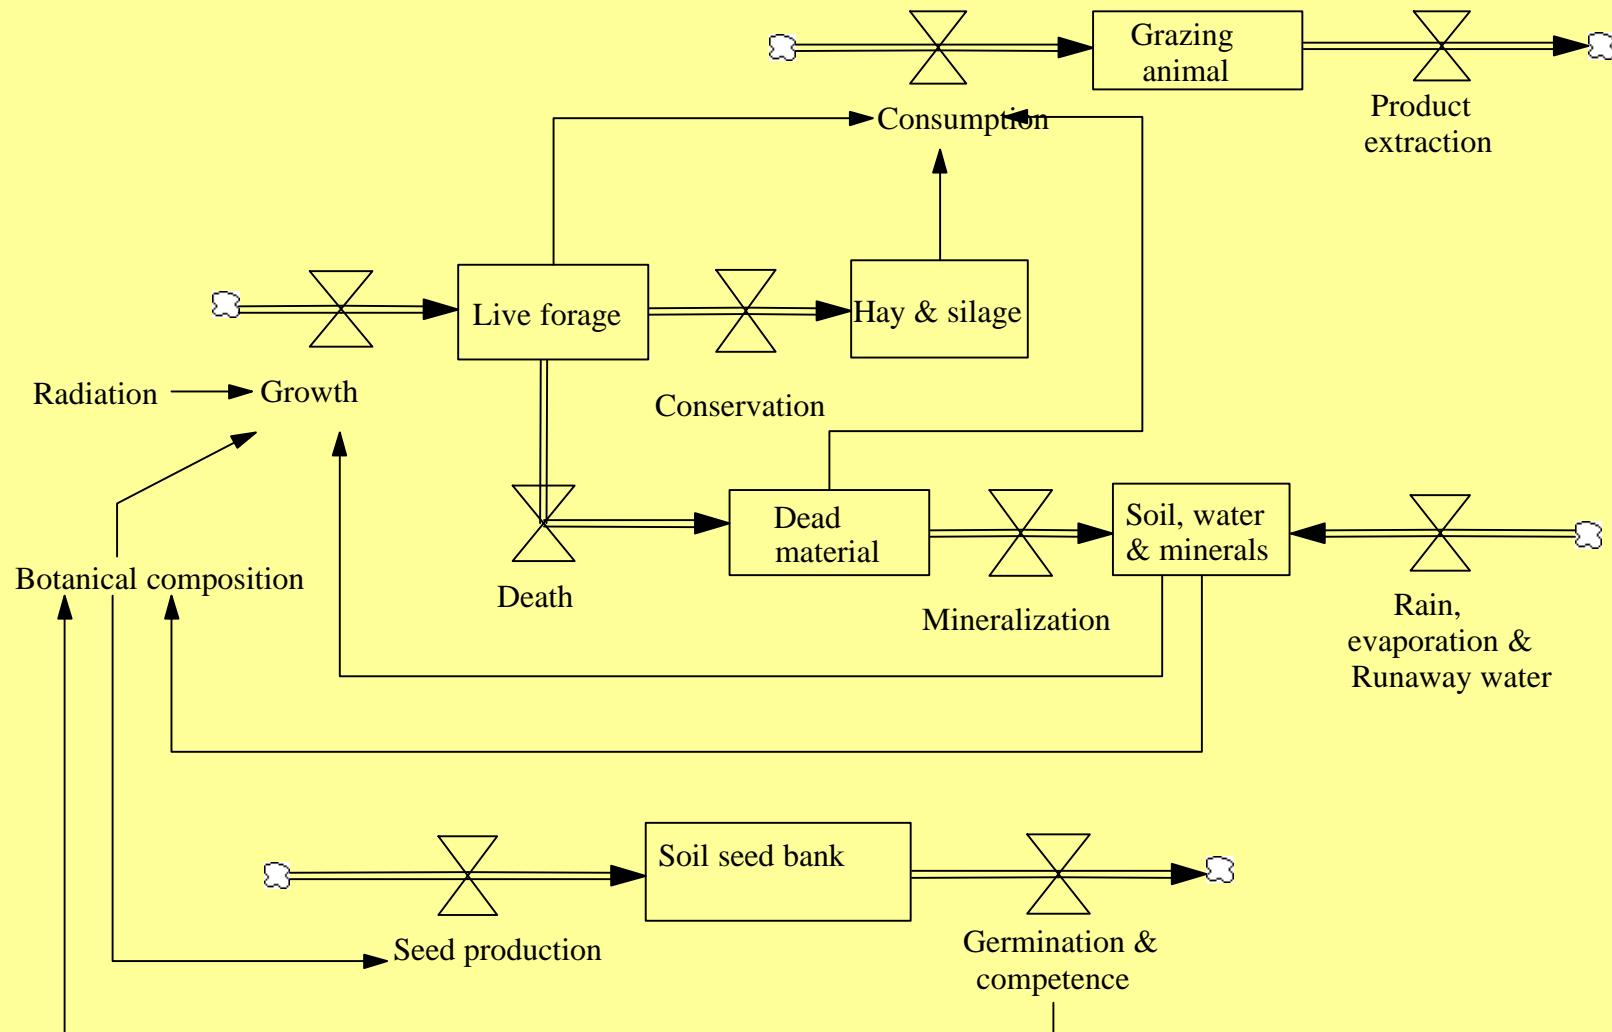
Grazing animal

Product extraction

Consumption

Live forage

Hay & silage

Radiation

Growth

Conservation

Dead material

Soil, water & minerals

Botanical composition

Death

Mineralization

Rain, evaporation & Runaway water

Soil seed bank

Seed production

Germination & competence